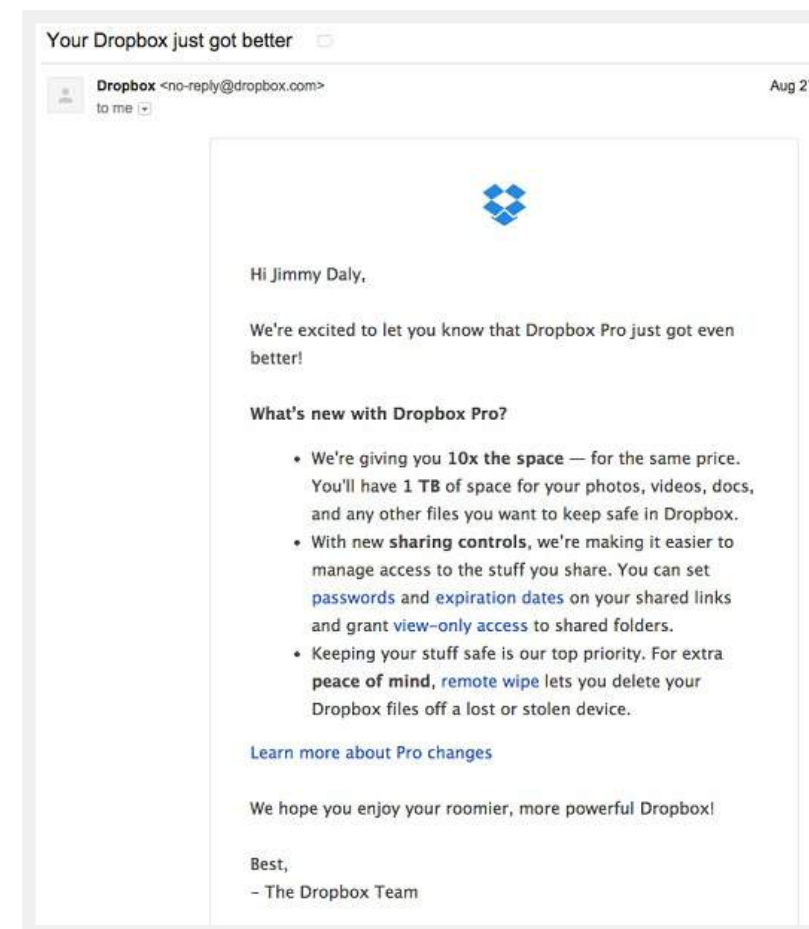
Your Dropbox just got better

Dropbox <no-reply@dropbox.com>
to me

Aug 2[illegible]

Hi Jimmy Daly,

We're excited to let you know that Dropbox Pro just got even better!

What's new with Dropbox Pro?

- We're giving you 10x the space — for the same price. You'll have 1 TB of space for your photos, videos, docs, and any other files you want to keep safe in Dropbox.
- With new sharing controls, we're making it easier to manage access to the stuff you share. You can set passwords and expiration dates on your shared links and grant view-only access to shared folders.
- Keeping your stuff safe is our top priority. For extra peace of mind, remote wipe lets you delete your Dropbox files off a lost or stolen device.

Learn more about Pro changes

We hope you enjoy your roomier, more powerful Dropbox!

Best,
- The Dropbox Team